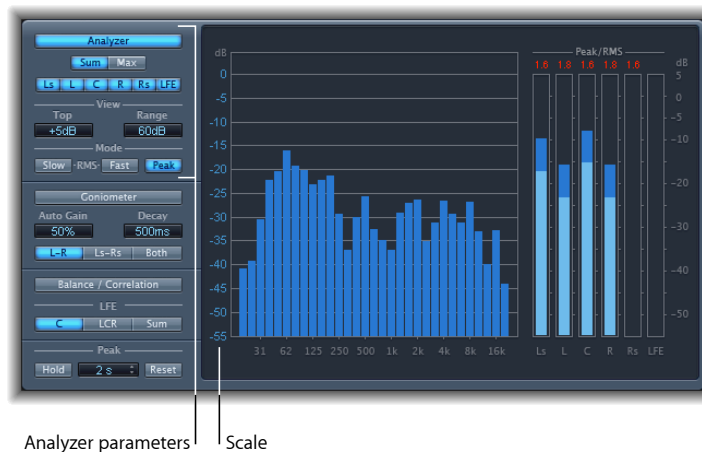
Analyzer

Sum Max

Ls L C R Rs LFE

View

Top Range

+5dB 60dB

Mode

Slow -RMS- Fast Peak

Goniometer

Auto Gain Decay

50% 500ms

L-R Ls-Rs Both

Balance / Correlation

LFE

C LCR Sum

Peak

Hold 2 s Reset

dB

0
-5
-10
-15
-20
-25
-30
-35
-40
-45
-50
-55

31 62 125 250 500 1k 2k 4k 8k 16k

Peak/RMS

1.6 1.8 1.6 1.8 1.6

dB

5
0
-5
-10
-20
-30
-40
-50

Ls L C R Rs LFE

Analyzer parameters

Scale